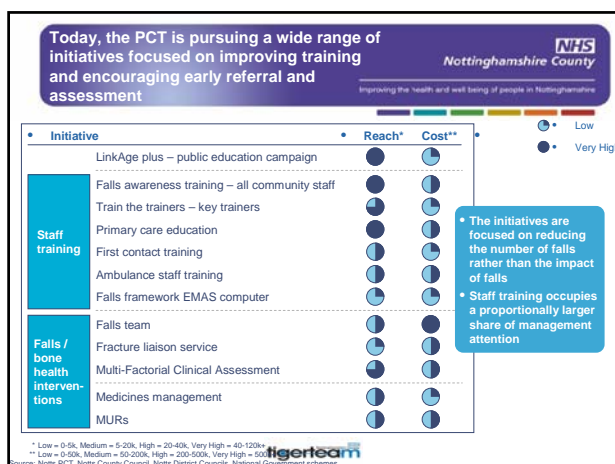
Today, the PCT is pursuing a wide range of initiatives focused on improving training and encouraging early referral and assessment

NHS
Nottinghamshire County
Improving the health and well being of people in Nottinghamshire

Low
Very Hig

| Initiative | | Reach* | Cost** |
|---|---|---|---|
| | LinkAge plus – public education campaign | | |
| Staff training | Falls awareness training – all community staff | | |
| | Train the trainers – key trainers | | |
| | Primary care education | | |
| | First contact training | | |
| | Ambulance staff training | | |
| | Falls framework EMAS computer | | |
| Falls / bone health interventions | Falls team | | |
| | Fracture liaison service | | |
| | Multi-Factorial Clinical Assessment | | |
| | Medicines management | | |
| | MURs | | |

• The initiatives are focused on reducing the number of falls rather than the impact of falls
• Staff training occupies a proportionally larger share of management attention

* Low = 0-5k, Medium = 5-20k, High = 20-40k, Very High = 40-120k+
** Low = 0-50k, Medium = 50-200k, High = 200-500k, Very High = 500
Source: Notts PCT, Notts County Council, Notts District Councils, National Government schemes

tigerteam